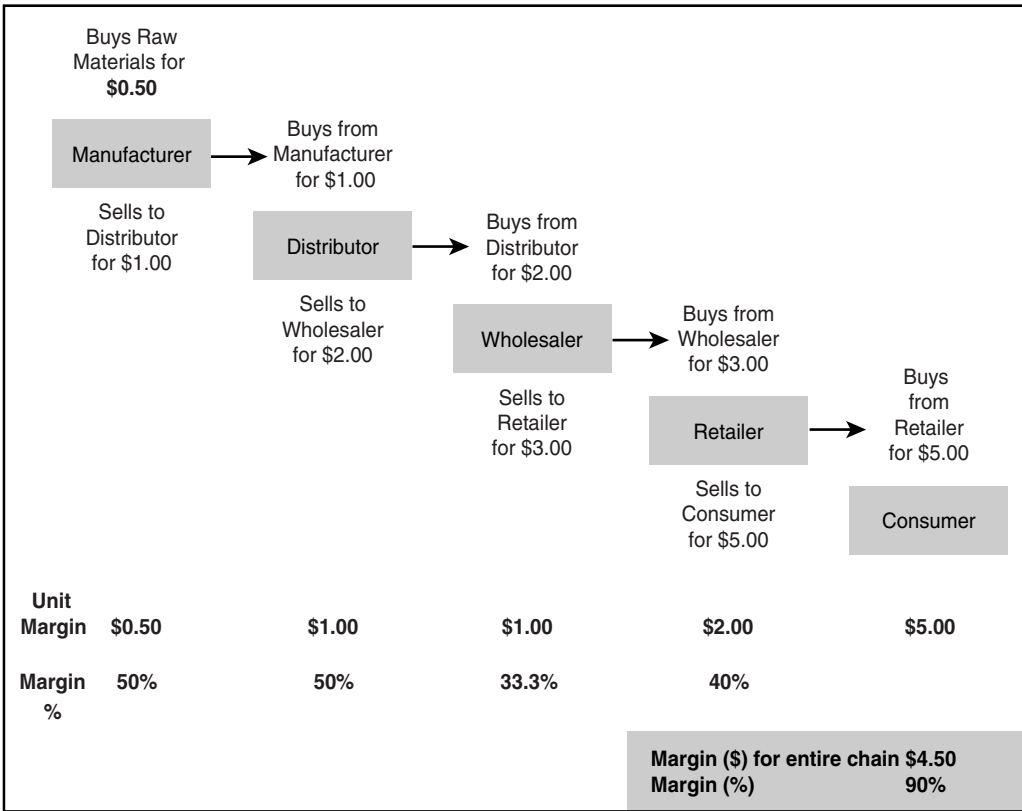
Buys Raw Materials for **$0.50**

Manufacturer

Sells to Distributor for $1.00

Buys from Manufacturer for $1.00

Distributor

Sells to Wholesaler for $2.00

Buys from Distributor for $2.00

Wholesaler

Sells to Retailer for $3.00

Buys from Wholesaler for $3.00

Retailer

Sells to Consumer for $5.00

Buys from Retailer for $5.00

Consumer

| | | | | | |
|---|---|---|---|---|---|
| **Unit Margin** | **$0.50** | **$1.00** | **$1.00** | **$2.00** | **$5.00** |
| **Margin %** | **50%** | **50%** | **33.3%** | **40%** | |

**Margin ($) for entire chain $4.50**
**Margin (%) 90%**